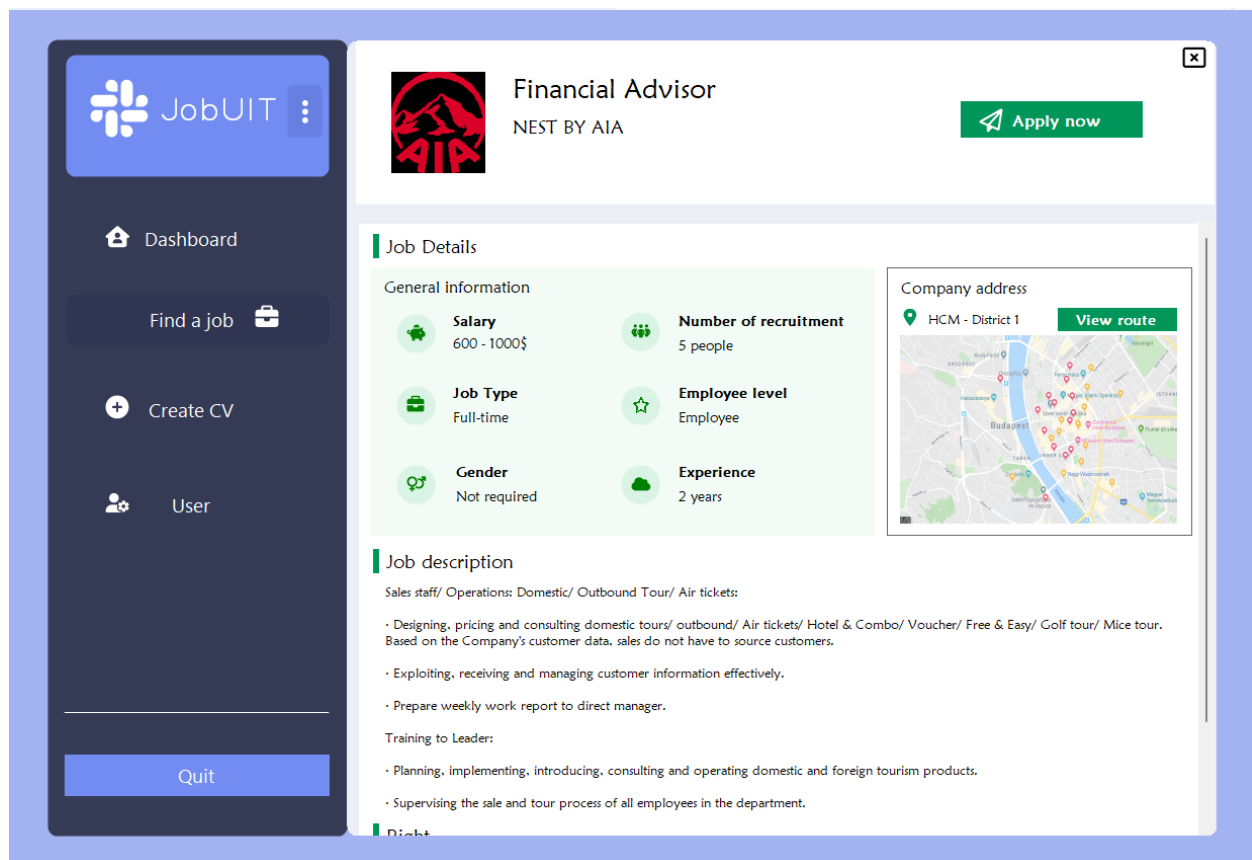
JobUIT

Dashboard

Find a job

Create CV

User

Quit

AIA

Financial Advisor
NEST BY AIA

Apply now

Job Details

General information

Salary
600 - 1000$

Number of recruitment
5 people

Job Type
Full-time

Employee level
Employee

Gender
Not required

Experience
2 years

Company address

HCM - District 1

View route

Budapest

Job description

Sales staff/ Operations: Domestic/ Outbound Tour/ Air tickets:

- Designing, pricing and consulting domestic tours/ outbound/ Air tickets/ Hotel & Combo/ Voucher/ Free & Easy/ Golf tour/ Mice tour. Based on the Company's customer data, sales do not have to source customers.

- Exploiting, receiving and managing customer information effectively.

- Prepare weekly work report to direct manager.

Training to Leader:

- Planning, implementing, introducing, consulting and operating domestic and foreign tourism products.

- Supervising the sale and tour process of all employees in the department.

Right